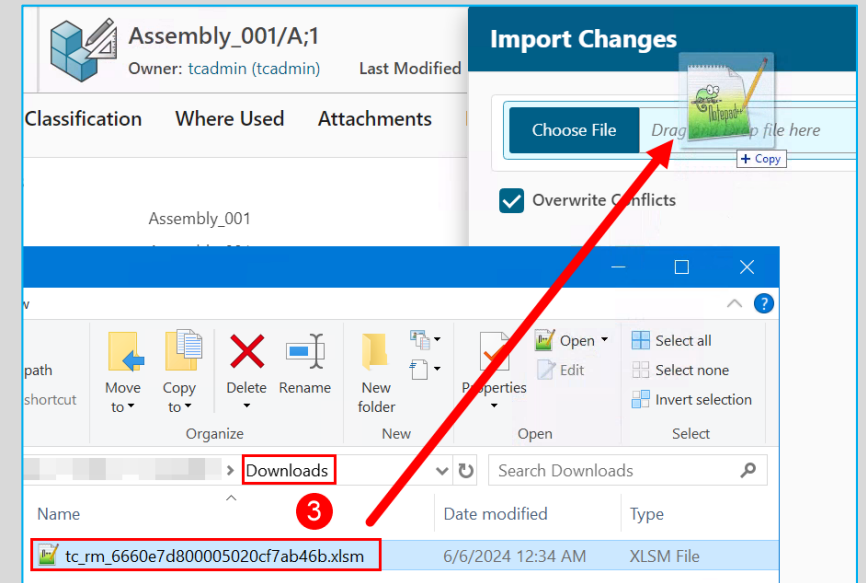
Assembly_001/A;1
Owner: tcadmin (tcadmin) Last Modified

Classification Where Used Attachments

Assembly_001

Import Changes

Choose File Drag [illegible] file here

+ Copy

Overwrite Conflicts

w

path
shortcut

Move to
Copy to
Delete
Rename
Organize

New folder
New

Properties
Open
Edit
Open

Select all
Select none
Invert selection
Select

Downloads

Search Downloads

Name
Date modified
Type

3

tc_rm_6660e7d800005020cf7ab46b.xlsm
6/6/2024 12:34 AM
XLSM File